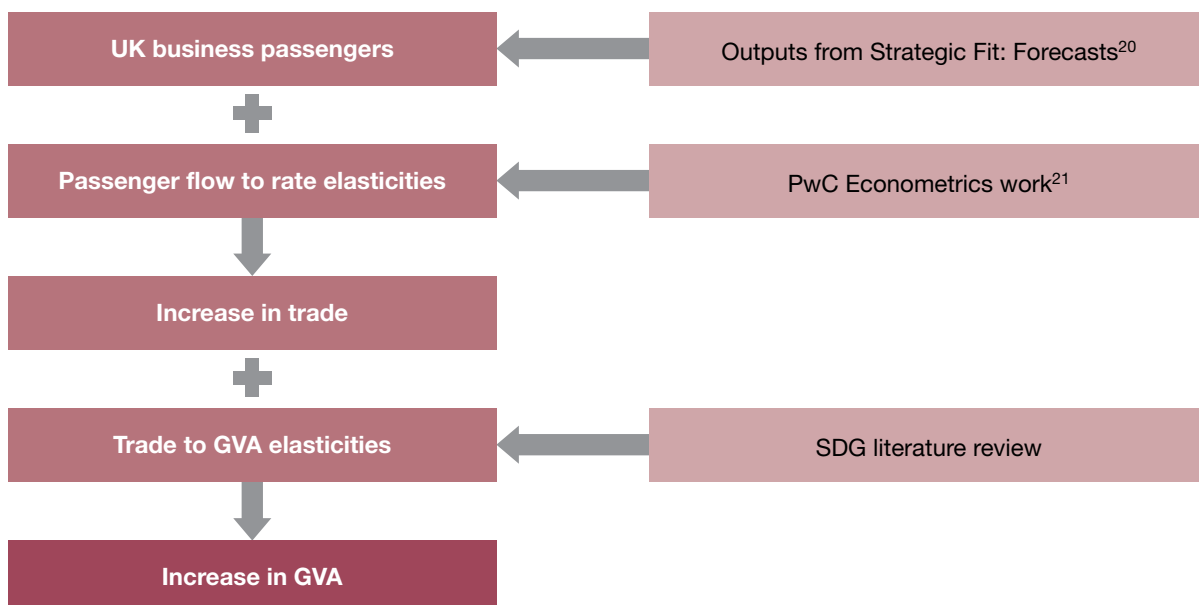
UK business passengers

Outputs from Strategic Fit: Forecasts$^{20}$

Passenger flow to rate elasticities

PwC Econometrics work$^{21}$

Increase in trade

Trade to GVA elasticities

SDG literature review

Increase in GVA